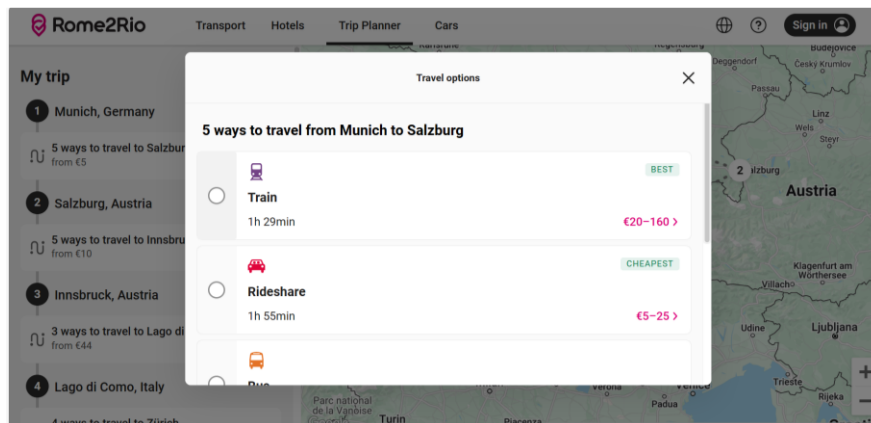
Rome2Rio
Transport
Hotels
Trip Planner
Cars
Sign in

My trip
1 Munich, Germany
5 ways to travel to Salzbur
from €5
2 Salzburg, Austria
5 ways to travel to Innsbru
from €10
3 Innsbruck, Austria
3 ways to travel to Lago di
from €44
4 Lago di Como, Italy

Travel options
5 ways to travel from Munich to Salzburg

BEST
Train
1h 29min
€20–160 ›

CHEAPEST
Rideshare
1h 55min
€5–25 ›

Budějovice
Český Krumlov
Deggendorf
Passau
Linz
Wels
Steyr
2 alzburg
Austria
Klagenfurt am Wörthersee
Villach
Udine
Ljubljana
Trieste
Rijeka
Verona
Venice
Padua
Parc national de la Vanoise
Turin
Piacenza
+
−